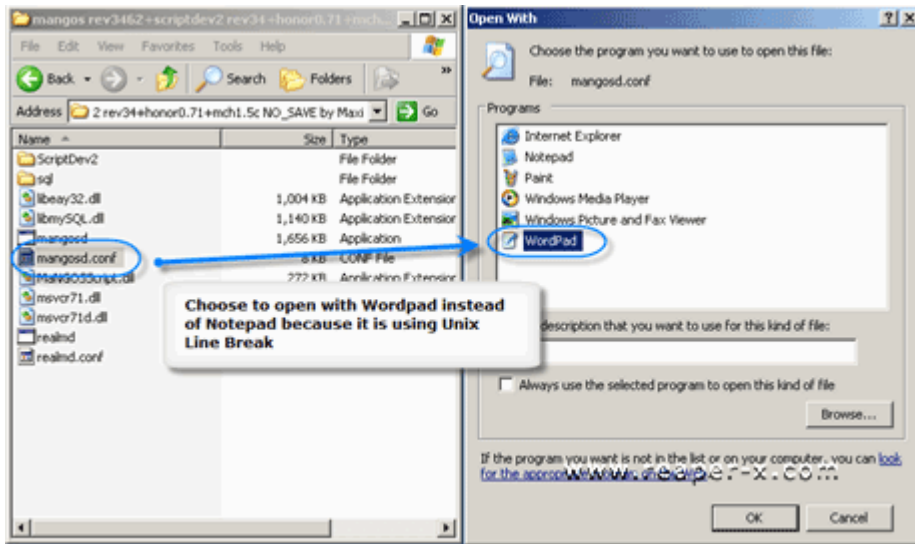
mangos rev3462+scriptdev2 rev34+honor0.71+mch...

File Edit View Favorites Tools Help

Back Search Folders

Address 2 rev34+honor0.71+mch1.5c NO_SAVE by Maxi Go

| Name | Size | Type |
|---|---|---|
| ScriptDev2 | | File Folder |
| sql | | File Folder |
| libeay32.dll | 1,004 KB | Application Extension |
| libmySQL.dll | 1,140 KB | Application Extension |
| mangosd | 1,656 KB | Application |
| mangosd.conf | 8 KB | CONF File |
| MaNGOSScript.dll | 272 KB | Application Extension |
| msvcr71.dll | | |
| msvcr71d.dll | | |
| realmd | | |
| realmd.conf | | |

Open With

Choose the program you want to use to open this file:

File: mangosd.conf

Programs

Internet Explorer
Notepad
Paint
Windows Media Player
Windows Picture and Fax Viewer
WordPad

Choose to open with Wordpad instead of Notepad because it is using Unix Line Break

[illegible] description that you want to use for this kind of file:

Always use the selected program to open this kind of file

Browse...

If the program you want is not in the list or on your computer, you can look for the appropriate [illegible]

www.reaper-x.com

OK Cancel